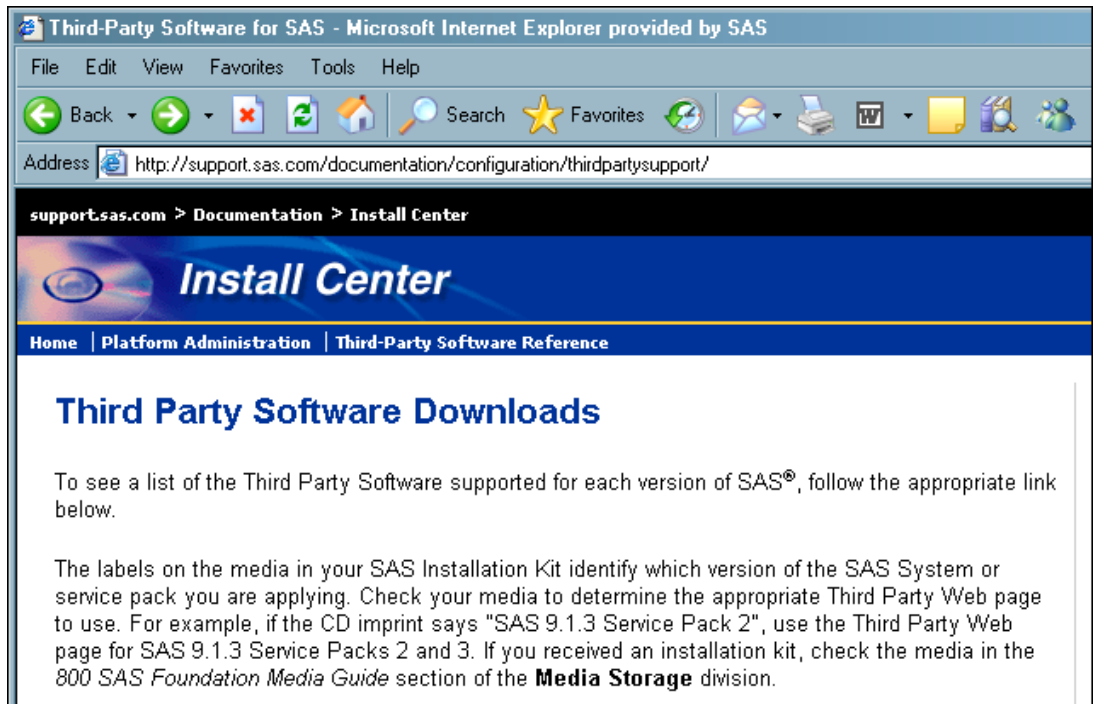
Third-Party Software for SAS - Microsoft Internet Explorer provided by SAS

File Edit View Favorites Tools Help

Back Search Favorites

Address http://support.sas.com/documentation/configuration/thirdpartysupport/

support.sas.com > Documentation > Install Center

Install Center

Home | Platform Administration | Third-Party Software Reference

Third Party Software Downloads

To see a list of the Third Party Software supported for each version of SAS®, follow the appropriate link below.

The labels on the media in your SAS Installation Kit identify which version of the SAS System or service pack you are applying. Check your media to determine the appropriate Third Party Web page to use. For example, if the CD imprint says "SAS 9.1.3 Service Pack 2", use the Third Party Web page for SAS 9.1.3 Service Packs 2 and 3. If you received an installation kit, check the media in the *800 SAS Foundation Media Guide* section of the **Media Storage** division.